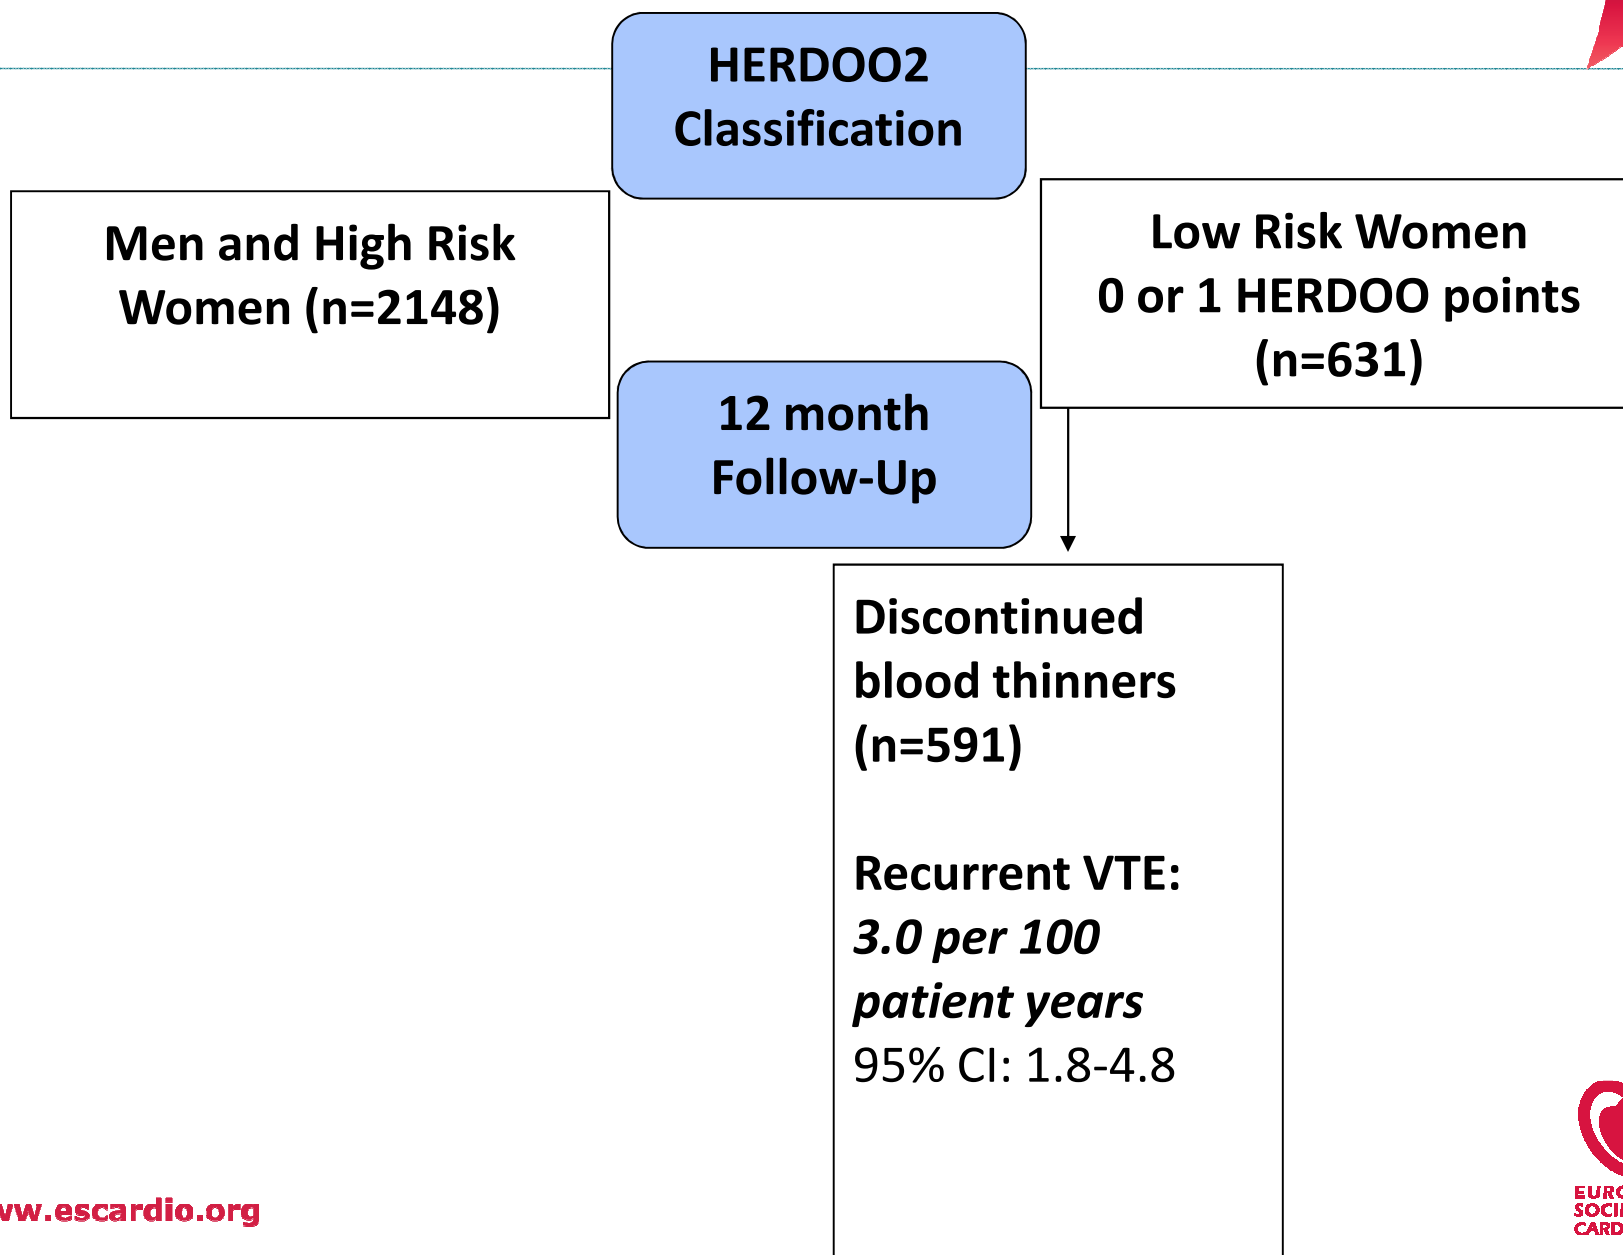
HERDOO2 Classification

Men and High Risk Women (n=2148)

Low Risk Women
0 or 1 HERDOO points
(n=631)

12 month Follow-Up

Discontinued blood thinners (n=591)

Recurrent VTE:
*3.0 per 100 patient years*
95% CI: 1.8-4.8

vw.escardio.org

EURO
SOCI
CARD